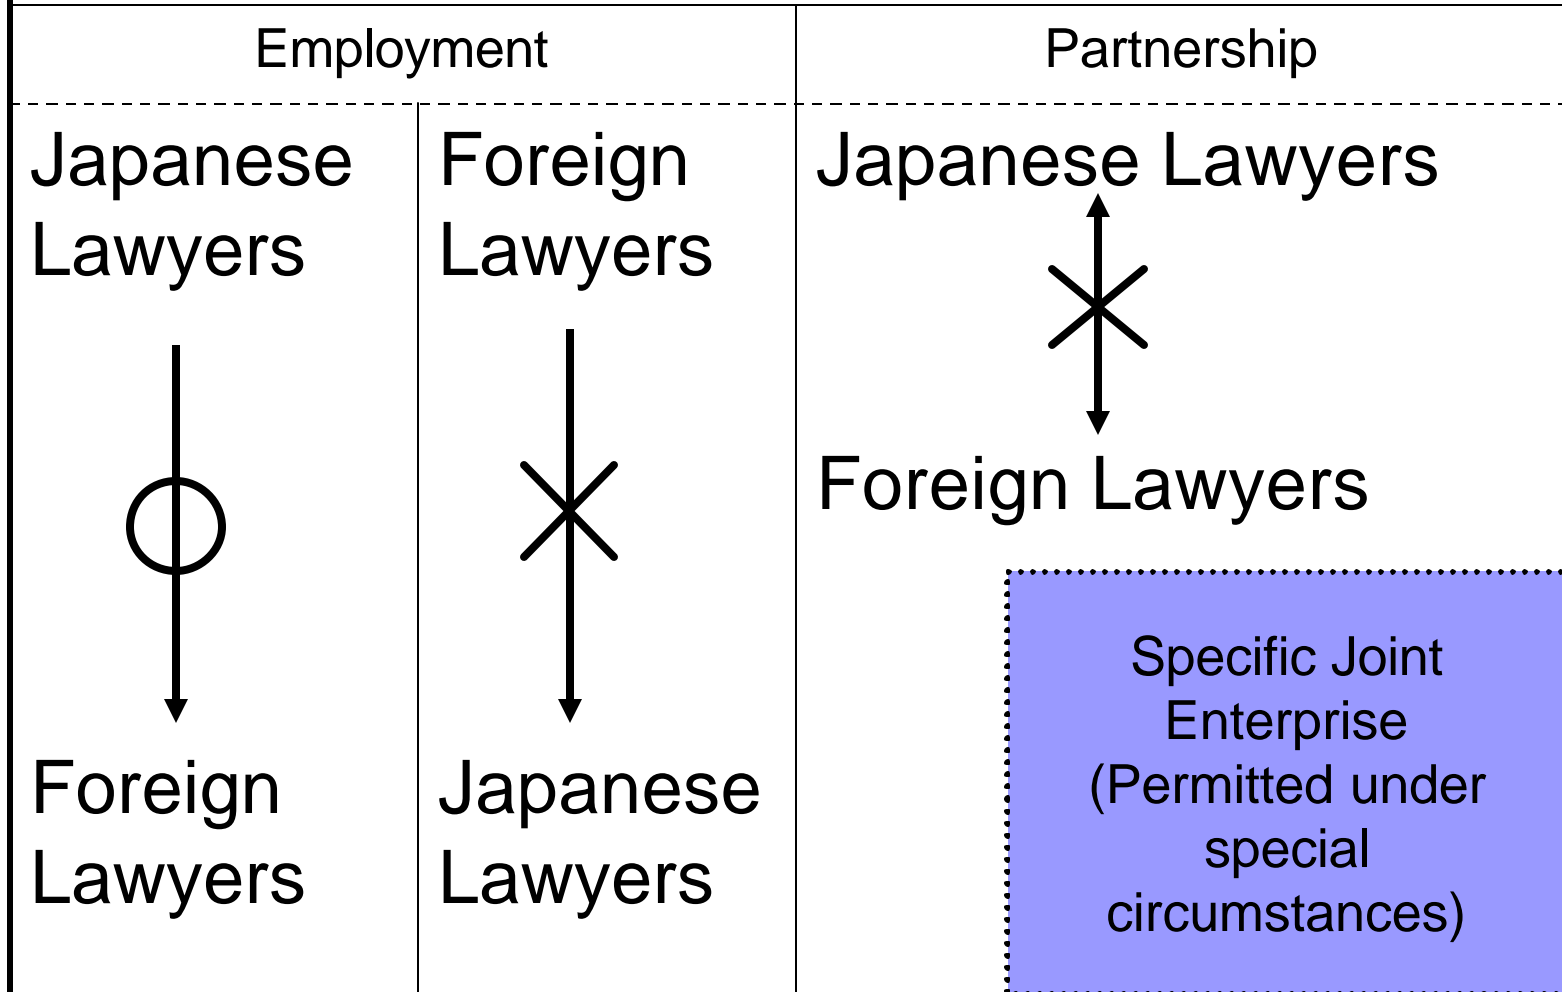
| Employment | | Partnership |
|---|---|---|
| Japanese Lawyers ↓ ○ Foreign Lawyers | Foreign Lawyers ↓ × Japanese Lawyers | Japanese Lawyers ↕ × Foreign Lawyers |

Specific Joint Enterprise (Permitted under special circumstances)